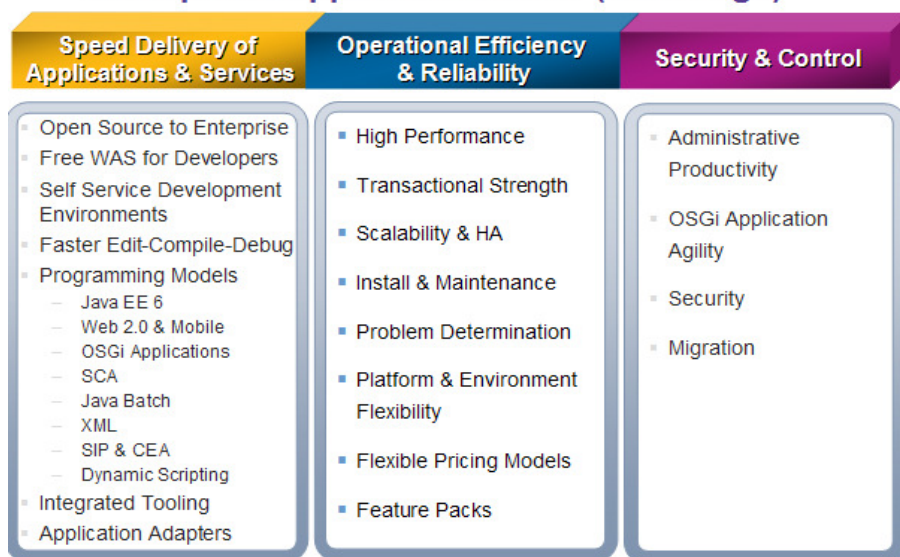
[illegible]

Speed Delivery of Applications & Services

Operational Efficiency & Reliability

Security & Control

- Open Source to Enterprise
- Free WAS for Developers
- Self Service Development Environments
- Faster Edit-Compile-Debug
- Programming Models
  – Java EE 6
  – Web 2.0 & Mobile
  – OSGi Applications
  – SCA
  – Java Batch
  – XML
  – SIP & CEA
  – Dynamic Scripting
- Integrated Tooling
- Application Adapters

- High Performance
- Transactional Strength
- Scalability & HA
- Install & Maintenance
- Problem Determination
- Platform & Environment Flexibility
- Flexible Pricing Models
- Feature Packs

- Administrative Productivity
- OSGi Application Agility
- Security
- Migration